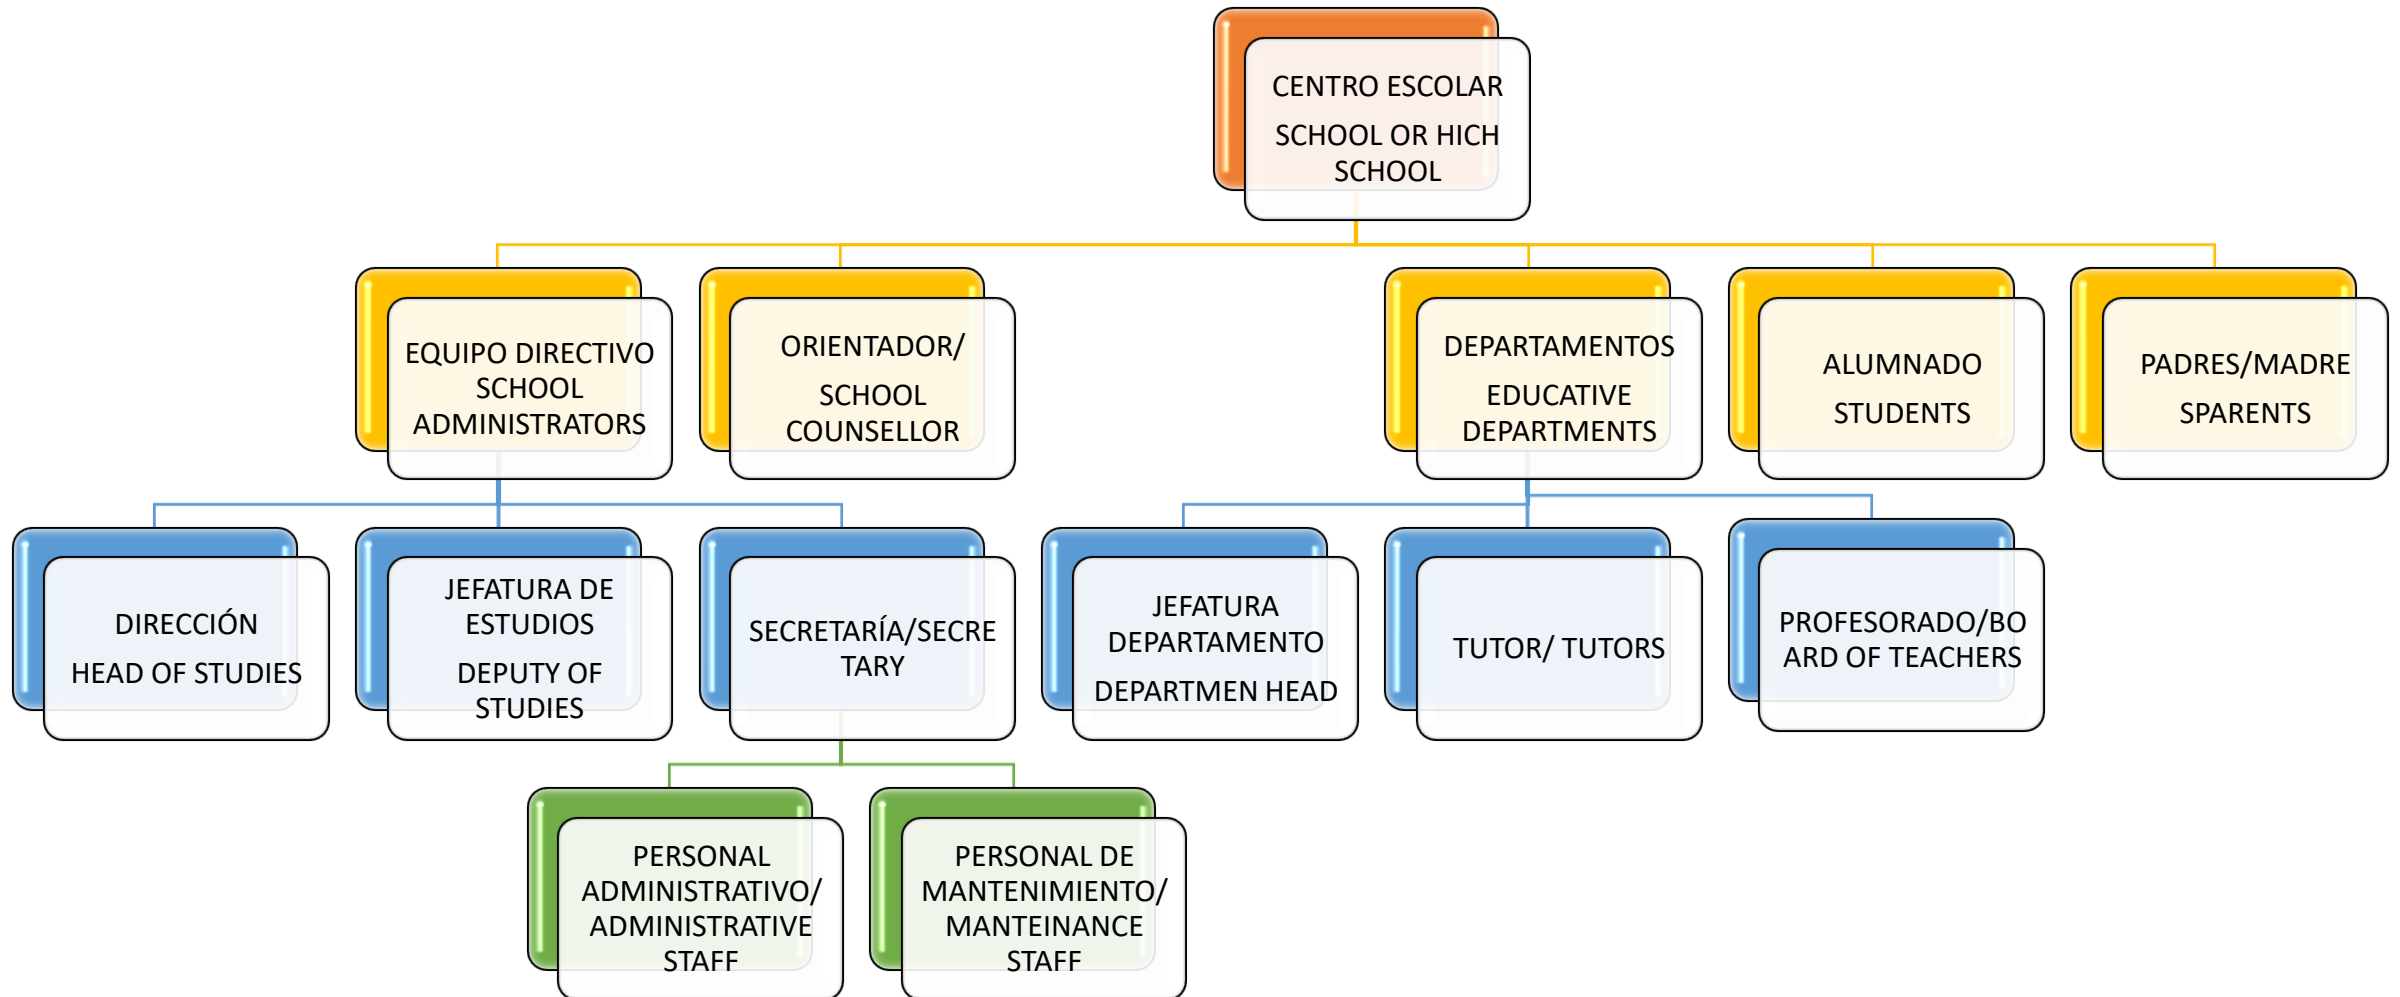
CENTRO ESCOLAR
SCHOOL OR HICH SCHOOL

EQUIPO DIRECTIVO SCHOOL ADMINISTRATORS

ORIENTADOR/
SCHOOL COUNSELLOR

DEPARTAMENTOS
EDUCATIVE DEPARTMENTS

ALUMNADO
STUDENTS

PADRES/MADRE
SPARENTS

DIRECCIÓN
HEAD OF STUDIES

JEFATURA DE ESTUDIOS
DEPUTY OF STUDIES

SECRETARÍA/SECRETARY

JEFATURA DEPARTAMENTO
DEPARTMEN HEAD

TUTOR/ TUTORS

PROFESORADO/BOARD OF TEACHERS

PERSONAL ADMINISTRATIVO/ ADMINISTRATIVE STAFF

PERSONAL DE MANTENIMIENTO/ MANTEINANCE STAFF